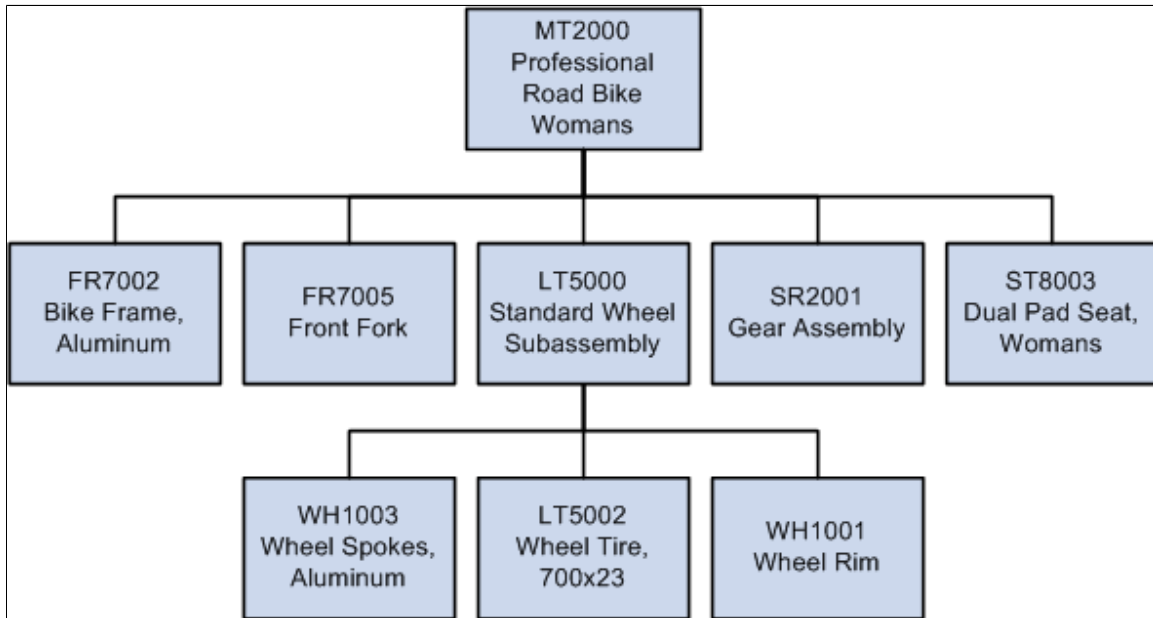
MT2000
Professional
Road Bike
Womans

FR7002
Bike Frame,
Aluminum

FR7005
Front Fork

LT5000
Standard Wheel
Subassembly

SR2001
Gear Assembly

ST8003
Dual Pad Seat,
Womans

WH1003
Wheel Spokes,
Aluminum

LT5002
Wheel Tire,
700x23

WH1001
Wheel Rim